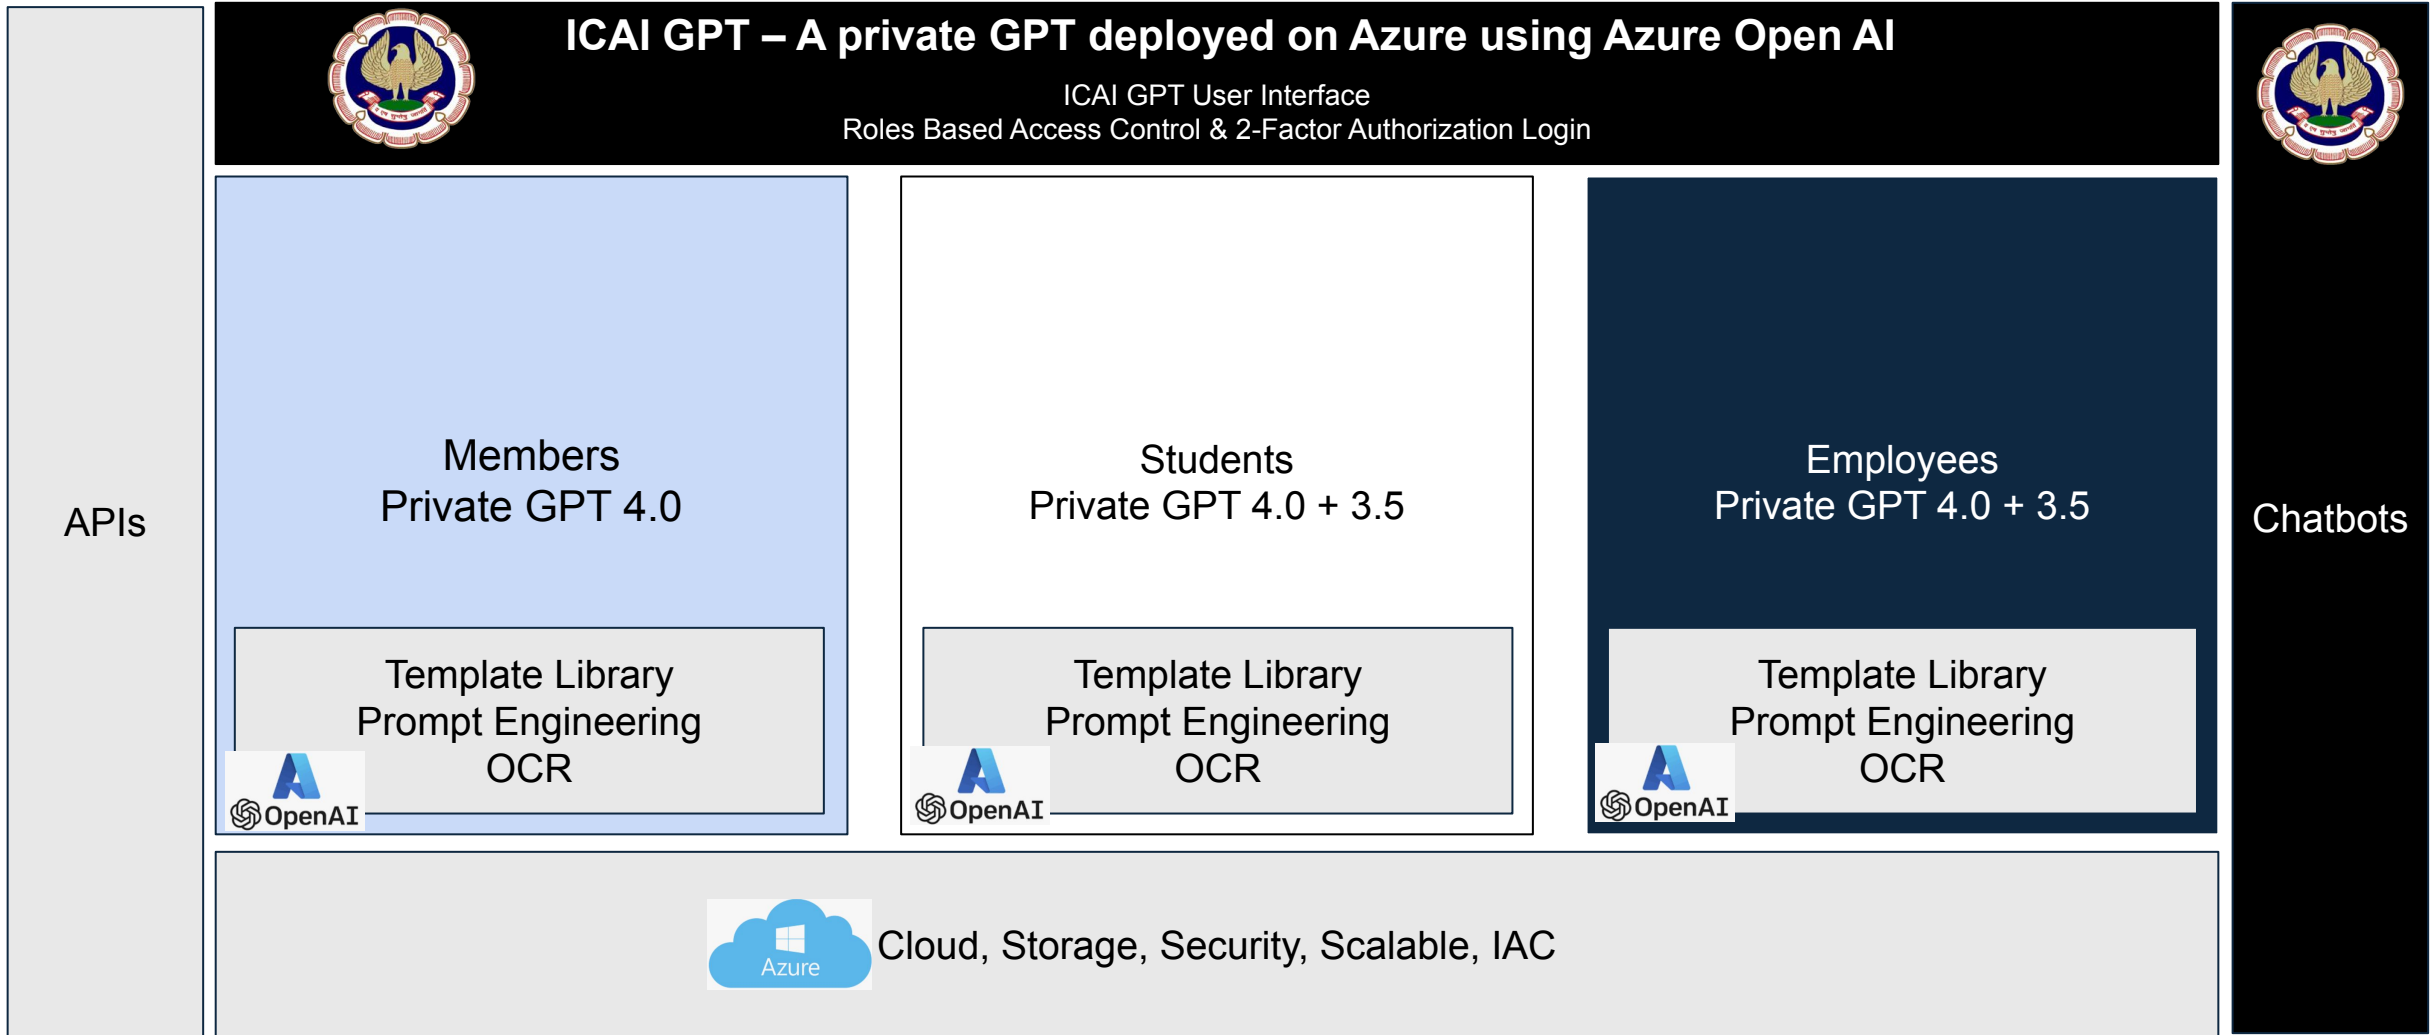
APIs

ICAI GPT – A private GPT deployed on Azure using Azure Open AI

ICAI GPT User Interface
Roles Based Access Control & 2-Factor Authorization Login

Members
Private GPT 4.0

Template Library
Prompt Engineering
OCR

OpenAI

Students
Private GPT 4.0 + 3.5

Template Library
Prompt Engineering
OCR

OpenAI

Employees
Private GPT 4.0 + 3.5

Template Library
Prompt Engineering
OCR

OpenAI

Chatbots

Azure

Cloud, Storage, Security, Scalable, IAC